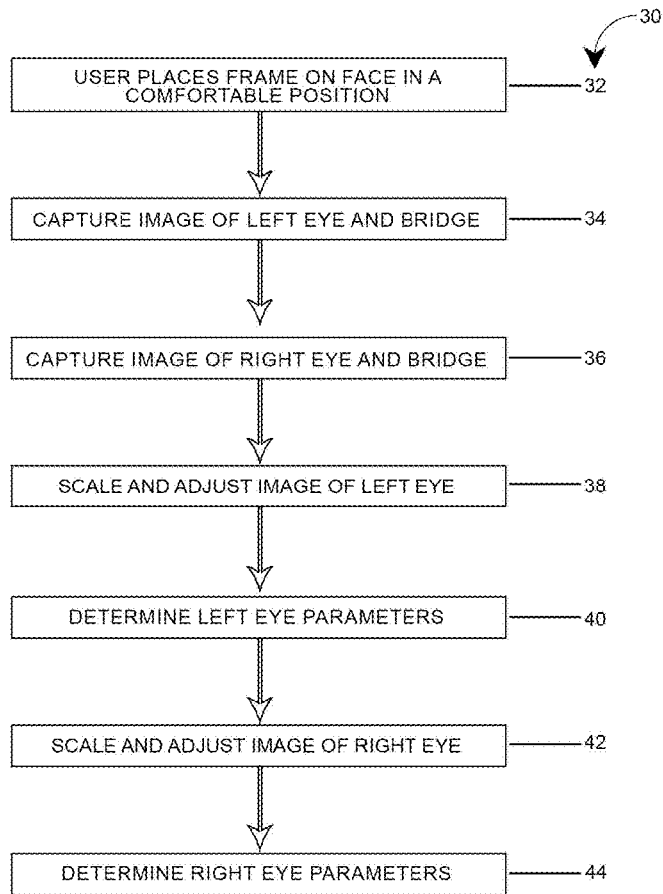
30

USER PLACES FRAME ON FACE IN A COMFORTABLE POSITION

32

CAPTURE IMAGE OF LEFT EYE AND BRIDGE

34

CAPTURE IMAGE OF RIGHT EYE AND BRIDGE

36

SCALE AND ADJUST IMAGE OF LEFT EYE

38

DETERMINE LEFT EYE PARAMETERS

40

SCALE AND ADJUST IMAGE OF RIGHT EYE

42

DETERMINE RIGHT EYE PARAMETERS

44